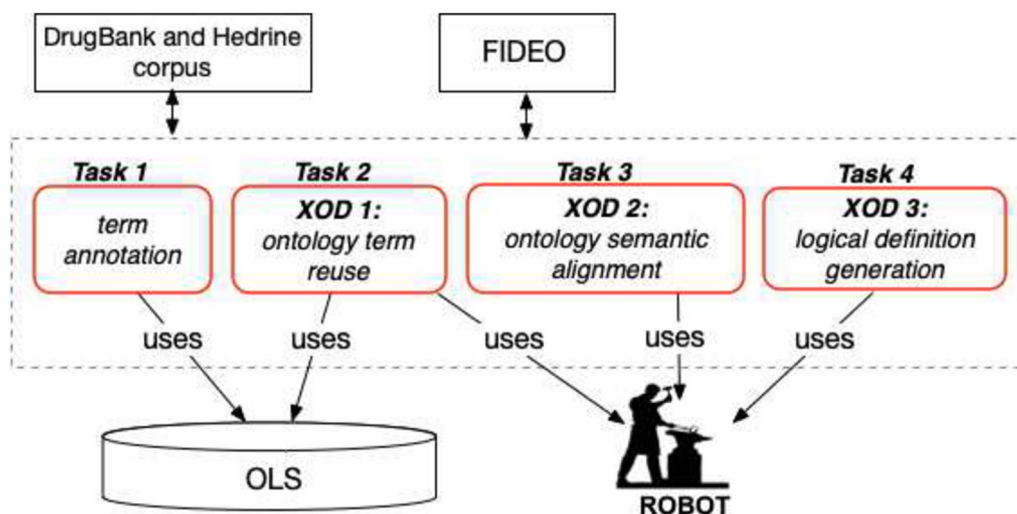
DrugBank and Hedrine corpus

FIDEO

Task 1
term annotation

Task 2
XOD 1:
ontology term reuse

Task 3
XOD 2:
ontology semantic alignment

Task 4
XOD 3:
logical definition generation

uses

uses

uses

uses

uses

OLS

ROBOT